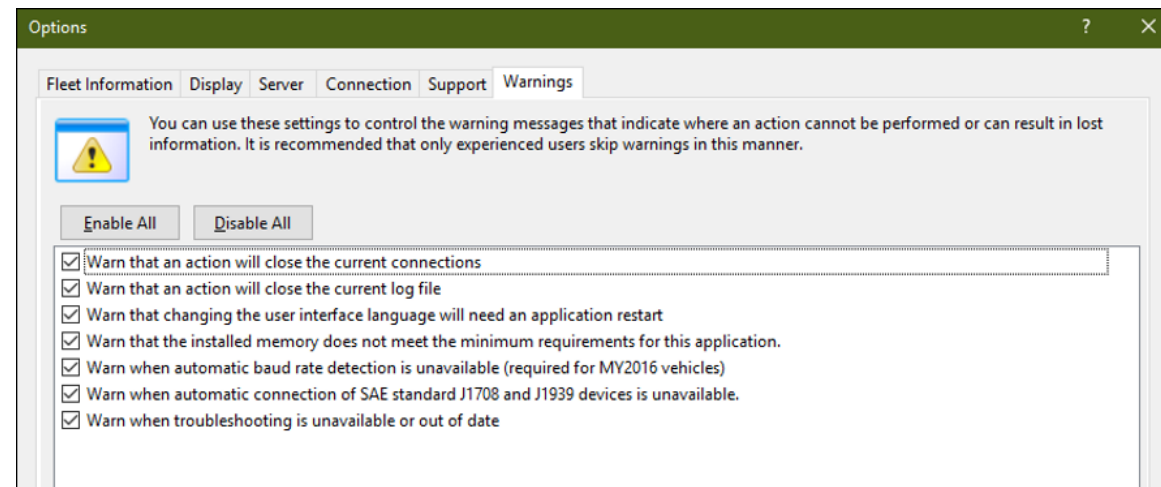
Options

?

Fleet Information | Display | Server | Connection | Support | Warnings

You can use these settings to control the warning messages that indicate where an action cannot be performed or can result in lost information. It is recommended that only experienced users skip warnings in this manner.

Enable All

Disable All

Warn that an action will close the current connections
Warn that an action will close the current log file
Warn that changing the user interface language will need an application restart
Warn that the installed memory does not meet the minimum requirements for this application.
Warn when automatic baud rate detection is unavailable (required for MY2016 vehicles)
Warn when automatic connection of SAE standard J1708 and J1939 devices is unavailable.
Warn when troubleshooting is unavailable or out of date